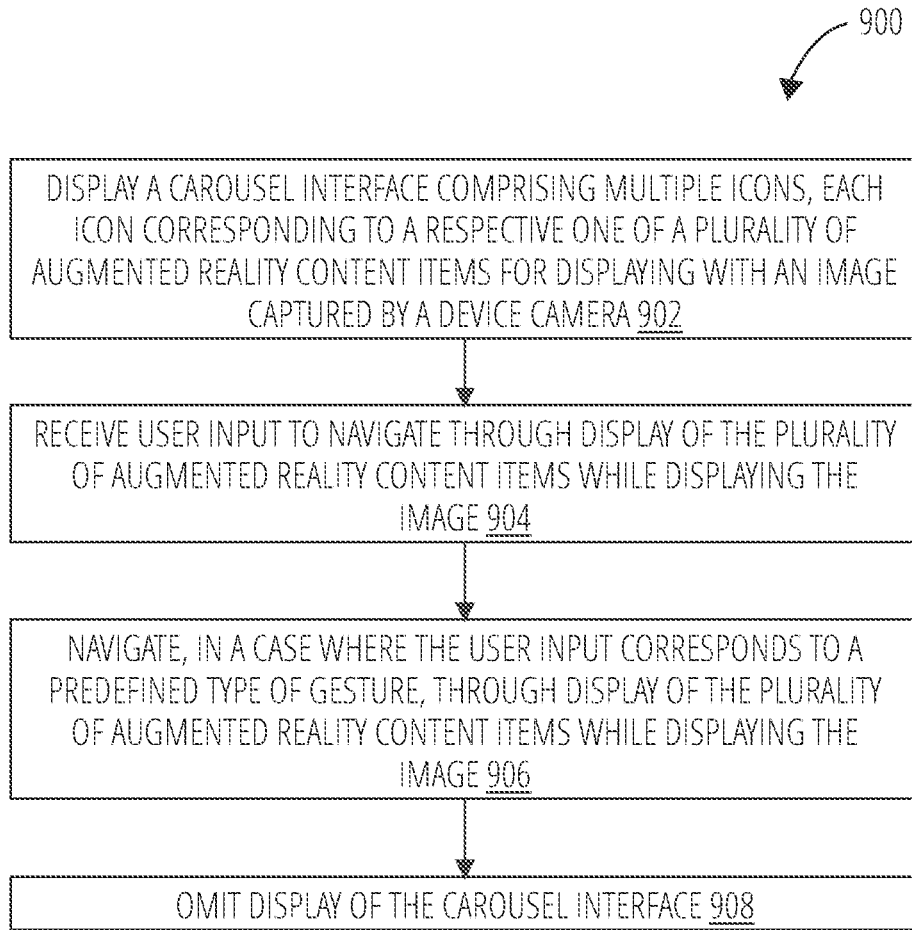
900

DISPLAY A CAROUSEL INTERFACE COMPRISING MULTIPLE ICONS, EACH ICON CORRESPONDING TO A RESPECTIVE ONE OF A PLURALITY OF AUGMENTED REALITY CONTENT ITEMS FOR DISPLAYING WITH AN IMAGE CAPTURED BY A DEVICE CAMERA 902

RECEIVE USER INPUT TO NAVIGATE THROUGH DISPLAY OF THE PLURALITY OF AUGMENTED REALITY CONTENT ITEMS WHILE DISPLAYING THE IMAGE 904

NAVIGATE, IN A CASE WHERE THE USER INPUT CORRESPONDS TO A PREDEFINED TYPE OF GESTURE, THROUGH DISPLAY OF THE PLURALITY OF AUGMENTED REALITY CONTENT ITEMS WHILE DISPLAYING THE IMAGE 906

OMIT DISPLAY OF THE CAROUSEL INTERFACE 908